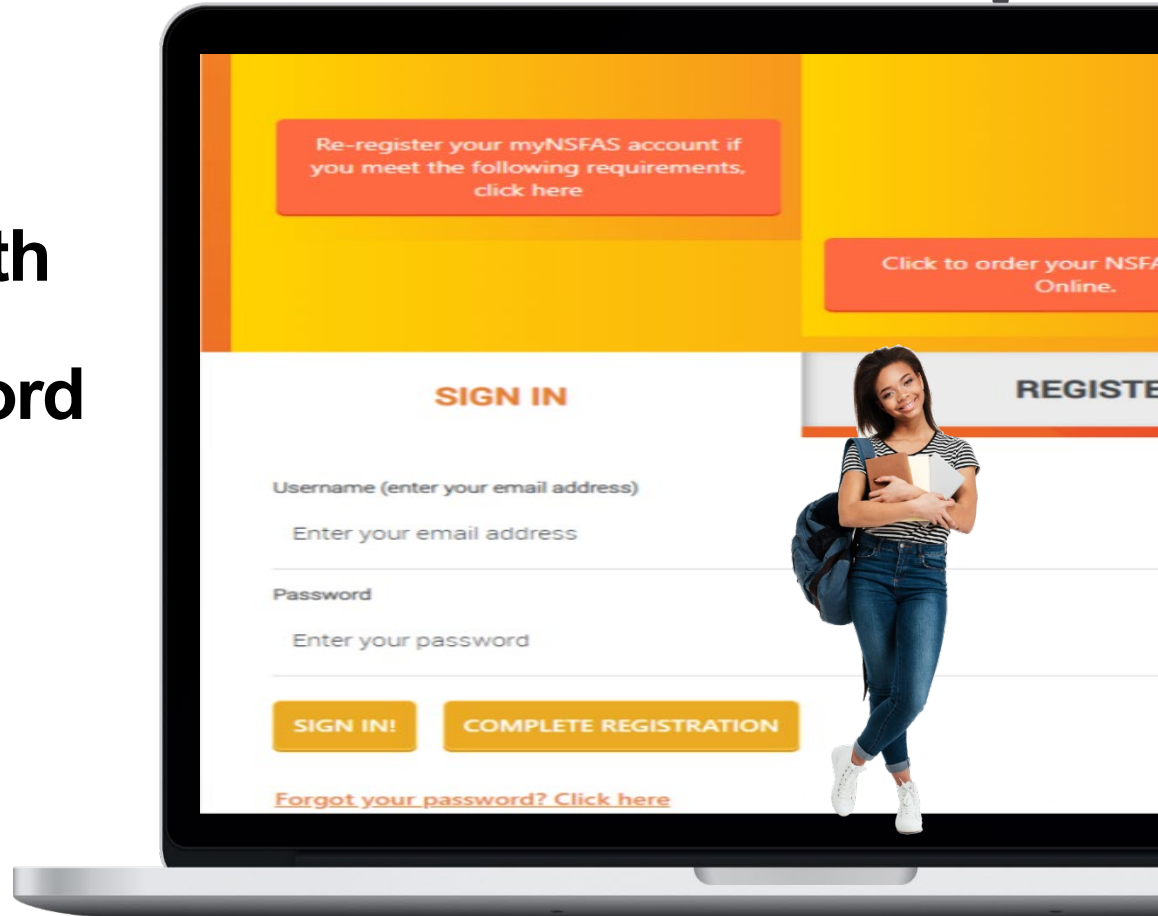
th

ord

Re-register your myNSFAS account if you meet the following requirements, click here

Click to order your NSFA Online.

SIGN IN

REGISTE

Username (enter your email address)

Enter your email address

Password

Enter your password

SIGN IN!

COMPLETE REGISTRATION

Forgot your password? Click here